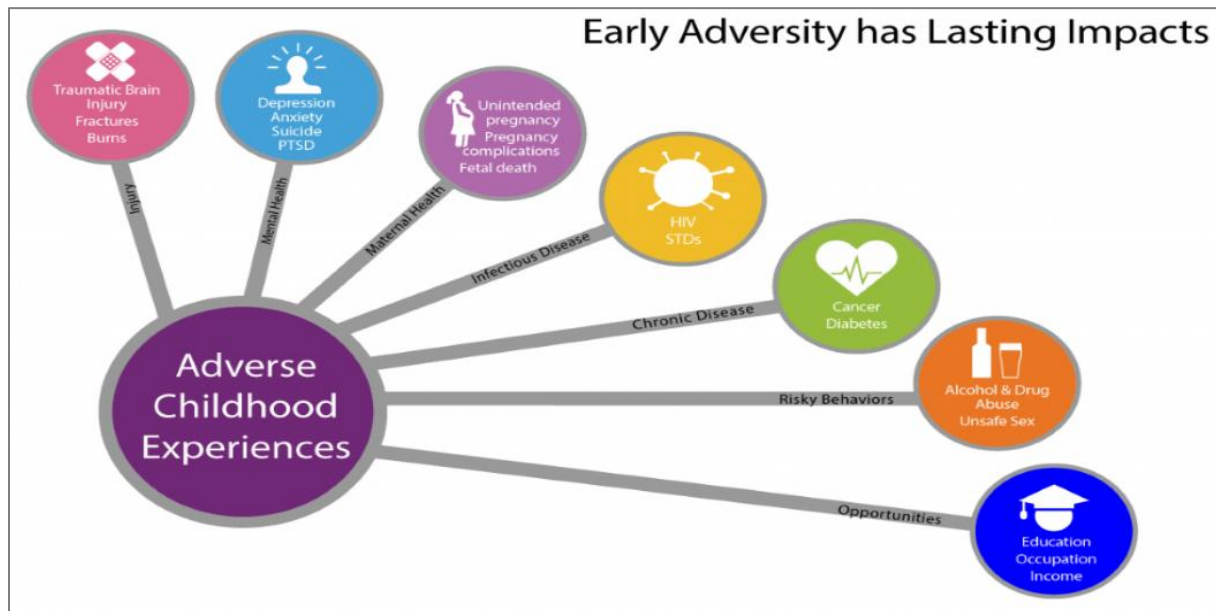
Early Adversity has Lasting Impacts

Traumatic Brain Injury
Fractures
Burns

Depression
Anxiety
Suicide
PTSD

Unintended pregnancy
Pregnancy complications
Fetal death

HIV
STDs

Cancer
Diabetes

Alcohol & Drug Abuse
Unsafe Sex

Education
Occupation
Income

Injury

Mental Health

Maternal Health

Infectious Disease

Chronic Disease

Risky Behaviors

Opportunities

Adverse Childhood Experiences